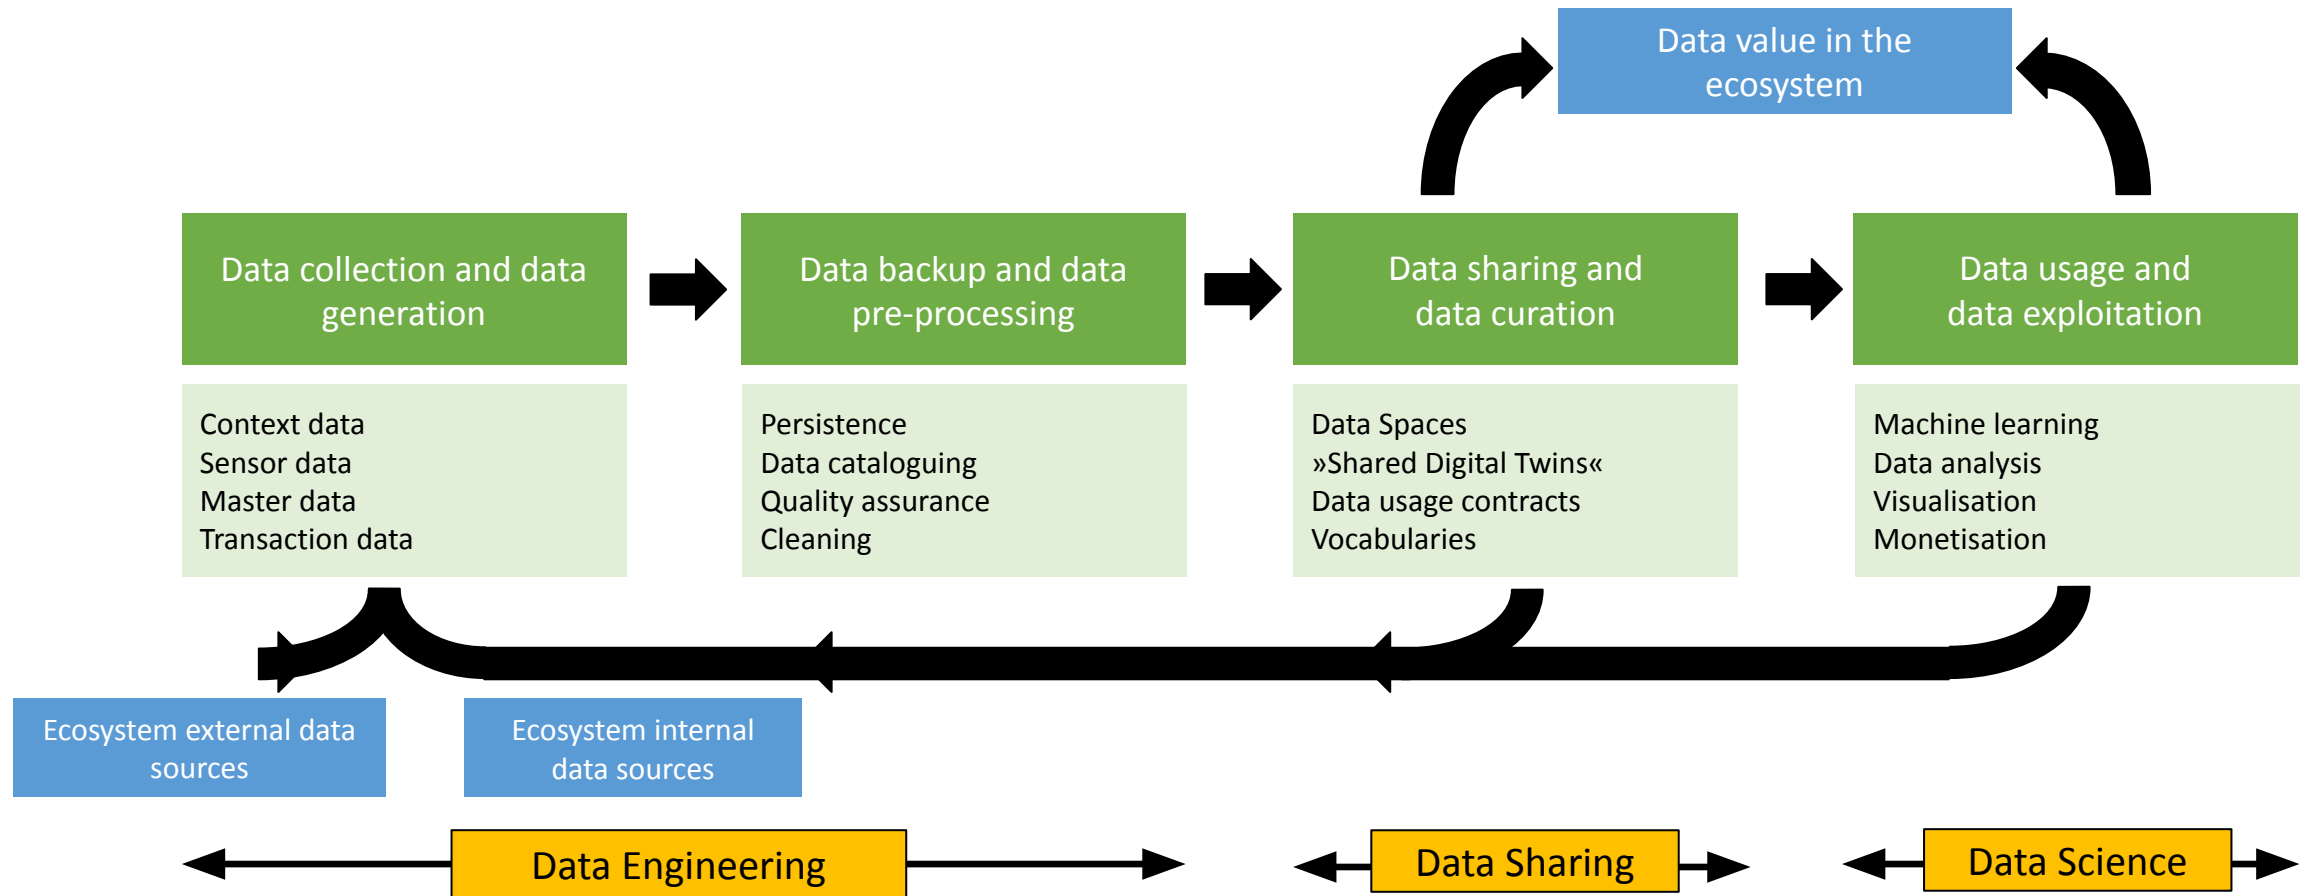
Data value in the ecosystem

Data collection and data generation

Data backup and data pre-processing

Data sharing and data curation

Data usage and data exploitation

Context data
Sensor data
Master data
Transaction data

Persistence
Data cataloguing
Quality assurance
Cleaning

Data Spaces
»Shared Digital Twins«
Data usage contracts
Vocabularies

Machine learning
Data analysis
Visualisation
Monetisation

Ecosystem external data sources

Ecosystem internal data sources

Data Engineering

Data Sharing

Data Science